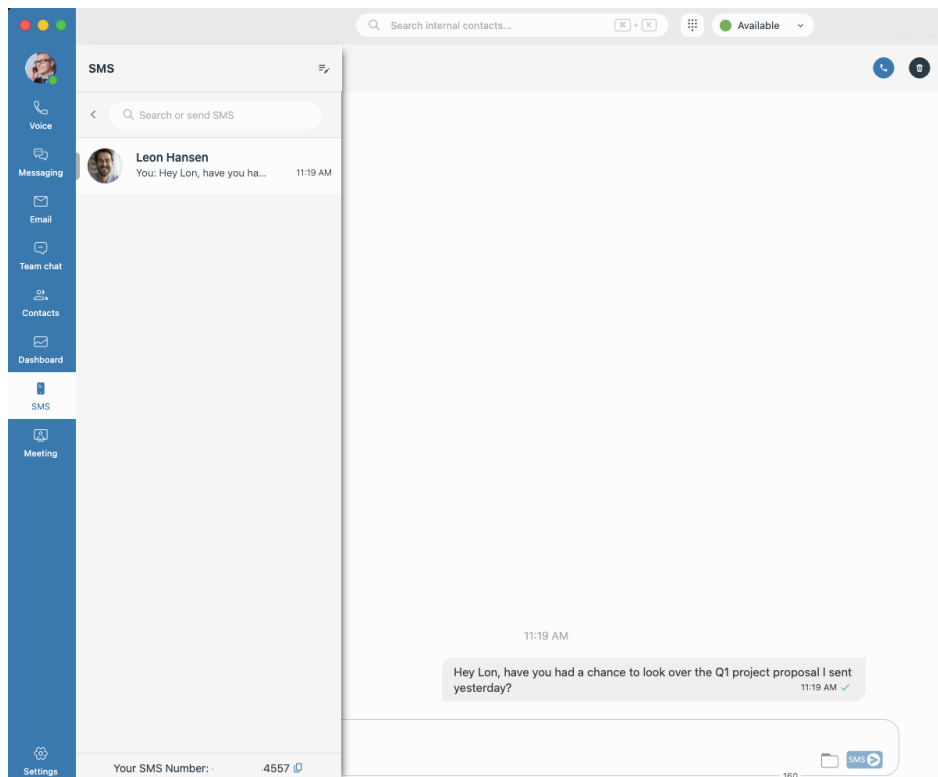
Search internal contacts...

⌘ + K

Available

Voice

Messaging

Email

Team chat

Contacts

Dashboard

SMS

Meeting

Settings

SMS

Search or send SMS

Leon Hansen
You: Hey Lon, have you ha... 11:19 AM

11:19 AM

Hey Lon, have you had a chance to look over the Q1 project proposal I sent yesterday?
11:19 AM

Your SMS Number: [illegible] 4557

SMS

160